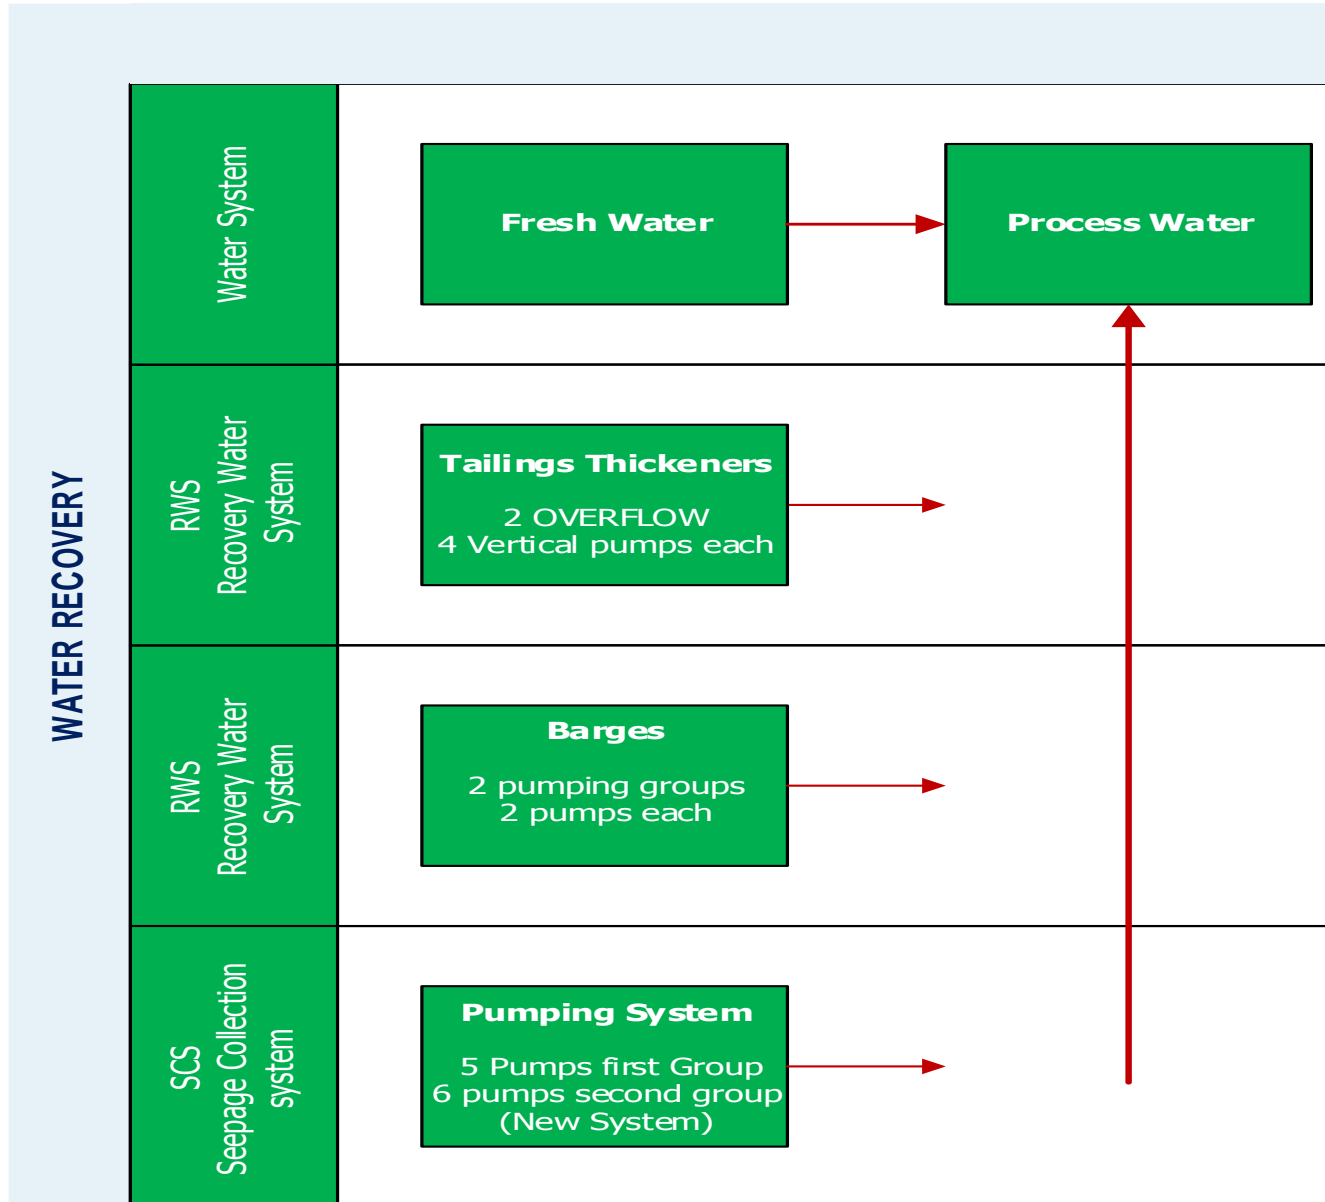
WATER RECOVERY

Water System

Fresh Water

Process Water

RWS
Recovery Water
System

Tailings Thickeners

2 OVERFLOW
4 Vertical pumps each

RWS
Recovery Water
System

Barges

2 pumping groups
2 pumps each

SCS
Seepage Collection
system

Pumping System

5 Pumps first Group
6 pumps second group
(New System)